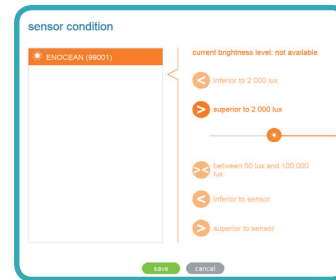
sensor condition

ENOCEAN (99001)

current brightness level: not available

inferior to 2 000 lux

superior to 2 000 lux

between 50 lux and 100 000 lux

inferior to sensor

superior to sensor

save cancel